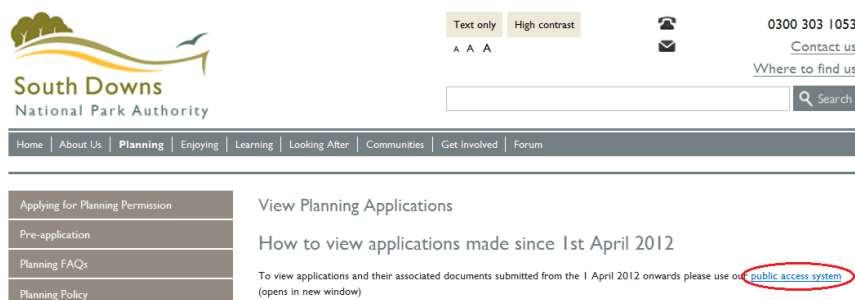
South Downs
National Park Authority

Text only High contrast
A A A

0300 303 1053
Contact us
Where to find us

Search

Home | About Us | Planning | Enjoying | Learning | Looking After | Communities | Get Involved | Forum

Applying for Planning Permission
Pre-application
Planning FAQs
Planning Policy

View Planning Applications

How to view applications made since 1st April 2012

To view applications and their associated documents submitted from the 1 April 2012 onwards please use our public access system (opens in new window)